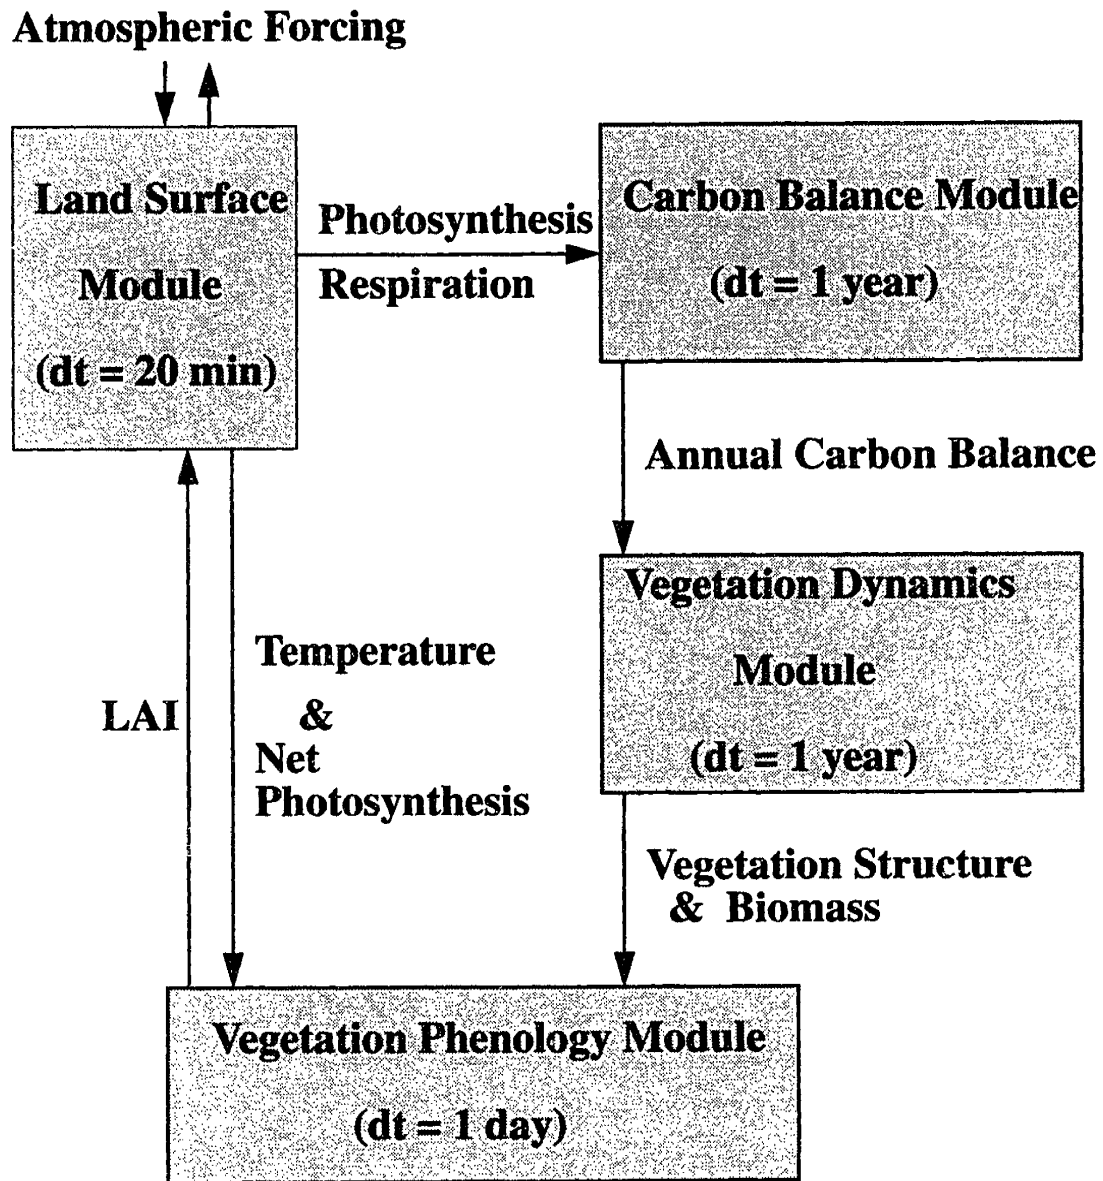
Atmospheric Forcing

Land Surface Module (dt = 20 min)

Photosynthesis
Respiration

Carbon Balance Module (dt = 1 year)

Annual Carbon Balance

Vegetation Dynamics Module (dt = 1 year)

LAI

Temperature & Net Photosynthesis

Vegetation Structure & Biomass

Vegetation Phenology Module (dt = 1 day)